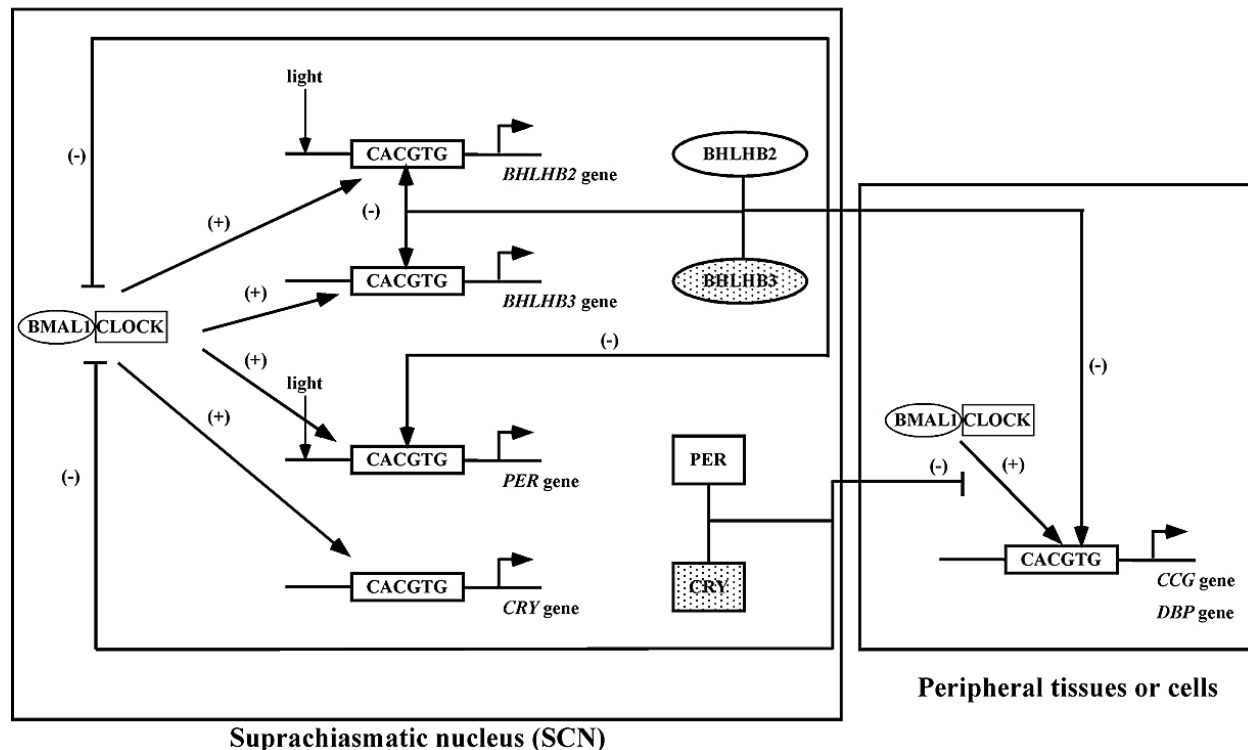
light

(-)

CACGTG

BHLHB2 gene

BHLHB2

(+)

(-)

CACGTG

(+)

BHLHB3 gene

BHLHB3

BMAL1 CLOCK

(-)

(+)

light

(-)

(+)

BMAL1 CLOCK

CACGTG

PER gene

PER

(-)

(+)

(-)

CACGTG

CACGTG

CRY gene

CRY

CCG gene

DBP gene

Peripheral tissues or cells

Suprachiasmatic nucleus (SCN)